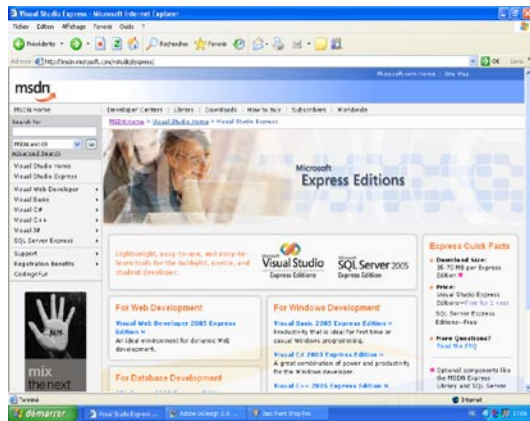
Visual Studio Express - Microsoft Internet Explorer

Fichier Edition Affichage Favoris Outils ?

Précédente Rechercher Favoris

Adresse http://lab.msdn.microsoft.com/vstudio/express/

OK Liens

Microsoft.com Home | Site Map

msdn

Developer Centers | Library | Downloads | How to Buy | Subscribers | Worldwide

MSDN Home > Visual Studio Home > Visual Studio Express

Search for

MSDN and KB

Advanced Search

Visual Studio Home

Visual Studio Express

Visual Web Developer

Visual Basic

Visual C#

Visual C++

Visual J#

SQL Server Express

Support

Registration Benefits

CodingFun

Microsoft Express Editions

Lightweight, easy-to-use, and easy-to-learn tools for the hobbyist, novice, and student developer.

Visual Studio Express Editions

SQL Server 2005 Express Edition

Express Quick Facts

Download size: 35-70 MB per Express Edition

Price: Visual Studio Express Editions—Free for 1 year SQL Server Express Edition—Free

More Questions? Read the FAQ

Optional components like the MSDN Express Library and SQL Server

For Web Development

Visual Web Developer 2005 Express Edition »

An ideal environment for dynamic Web development.

For Windows Development

Visual Basic 2005 Express Edition »

Productivity that is ideal for first time or casual Windows programming.

Visual C# 2005 Express Edition »

A great combination of power and productivity for the Windows developer.

Visual C++ 2005 Express Edition »

For Database Development

mix thenext

Terminé

Internet

démarrer

Visual Studio Expre...

Adobe InDesign 2.0...

Jasc Paint Shop Pro

FR

17:06